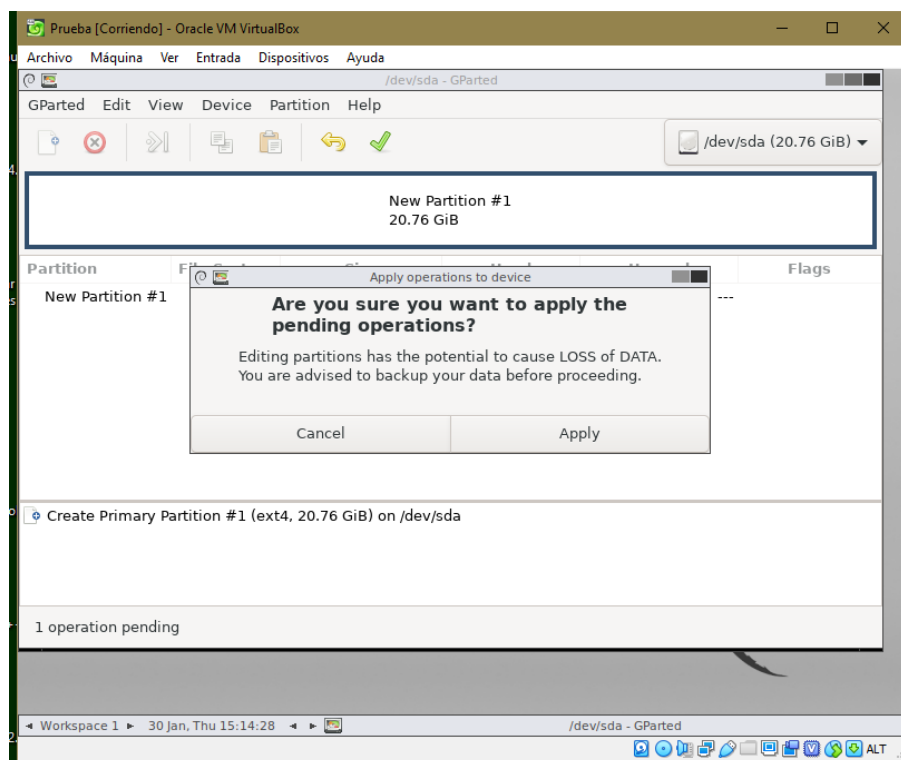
Prueba [Corriendo] - Oracle VM VirtualBox

Archivo Máquina Ver Entrada Dispositivos Ayuda

/dev/sda - GParted

GParted Edit View Device Partition Help

/dev/sda (20.76 GiB)

New Partition #1
20.76 GiB

Partition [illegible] Flags

New Partition #1 ---

Apply operations to device

Are you sure you want to apply the pending operations?

Editing partitions has the potential to cause LOSS of DATA. You are advised to backup your data before proceeding.

Cancel Apply

Create Primary Partition #1 (ext4, 20.76 GiB) on /dev/sda

1 operation pending

Workspace 1 30 Jan, Thu 15:14:28 /dev/sda - GParted

ALT